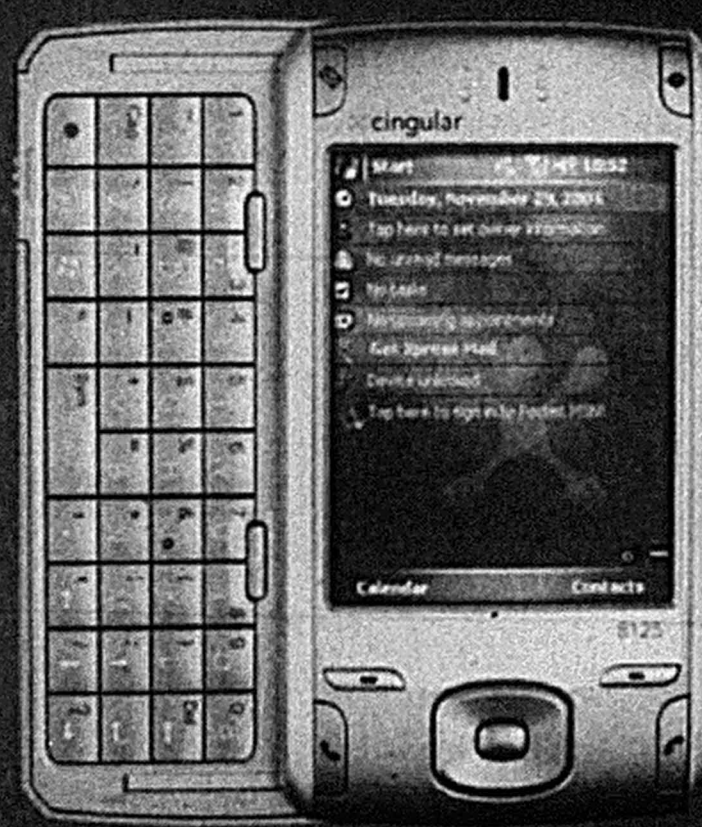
cingular

Start 10:52

Tuesday, November 29, 2005

Tap here to set owner information

No unread messages

No tasks

No upcoming appointments

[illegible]

Device unlocked

Tap here to sign in to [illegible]

Calendar Contacts

8125